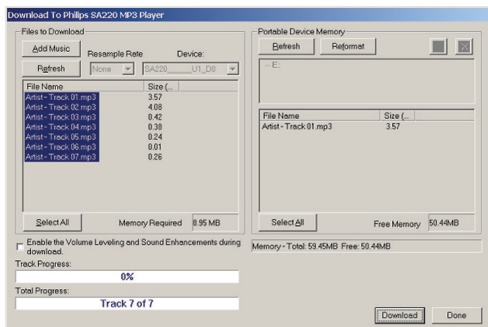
Download To Philips SA220 MP3 Player

Files to Download

Add Music

Resample Rate

Device:

Refresh

None

SA220_U1_D8

| File Name | Size (... |
|---|---|
| Artist - Track 01.mp3 | 3.57 |
| Artist - Track 02.mp3 | 4.08 |
| Artist - Track 03.mp3 | 0.42 |
| Artist - Track 04.mp3 | 0.38 |
| Artist - Track 05.mp3 | 0.24 |
| Artist - Track 06.mp3 | 0.01 |
| Artist - Track 07.mp3 | 0.26 |

Select All

Memory Required

8.95 MB

Enable the Volume Leveling and Sound Enhancements during download.

Track Progress:

0%

Total Progress:

Track 7 of 7

Portable Device Memory

Refresh

Reformat

E:

| File Name | Size (... |
|---|---|
| Artist - Track 01.mp3 | 3.57 |

Select All

Free Memory

50.44MB

Memory - Total: 59.45MB Free: 50.44MB

Download

Done